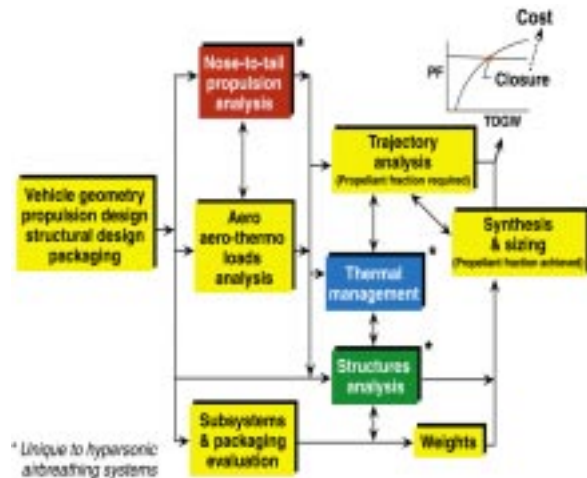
Cost

PF

Closure

TOGW

Nose-to-tail propulsion analysis *

Vehicle geometry propulsion design structural design packaging

Aero aero-thermo loads analysis

Trajectory analysis (Propellant fraction required)

Synthesis & sizing (Propellant fraction achieved)

Thermal management *

Structures analysis *

Subsystems & packaging evaluation

Weights

* Unique to hypersonic airbreathing systems